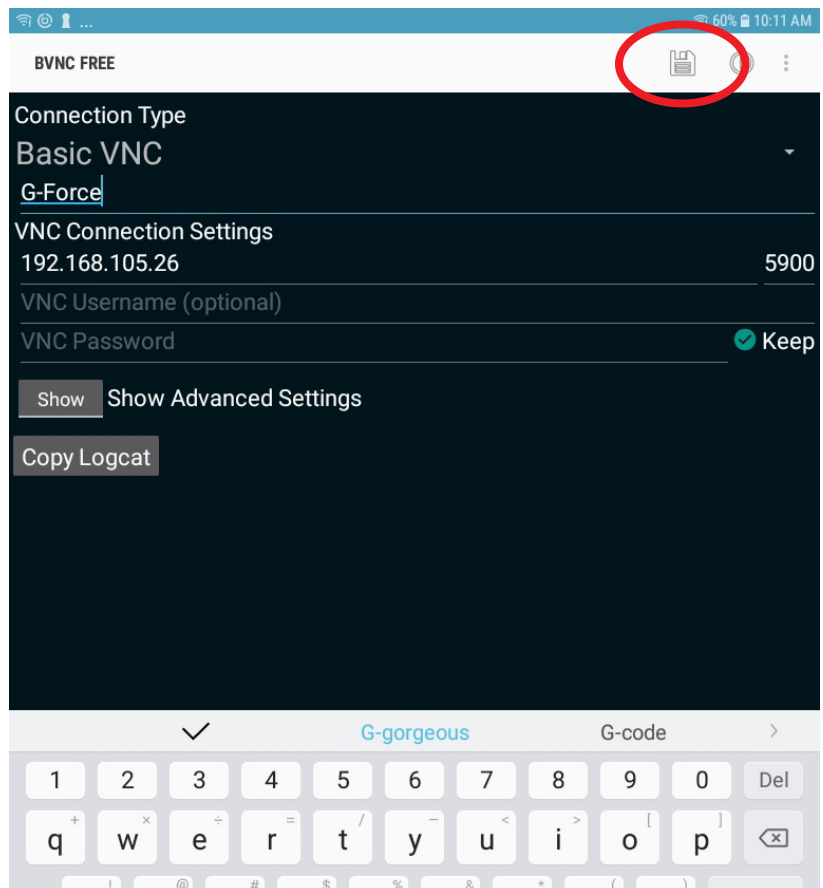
60% 10:11 AM

BVNC FREE

Connection Type
Basic VNC
G-Force
VNC Connection Settings
192.168.105.26
5900
VNC Username (optional)
VNC Password
Keep
Show
Show Advanced Settings
Copy Logcat

G-gorgeous
G-code

1 2 3 4 5 6 7 8 9 0 Del
q w e r t y u i o p